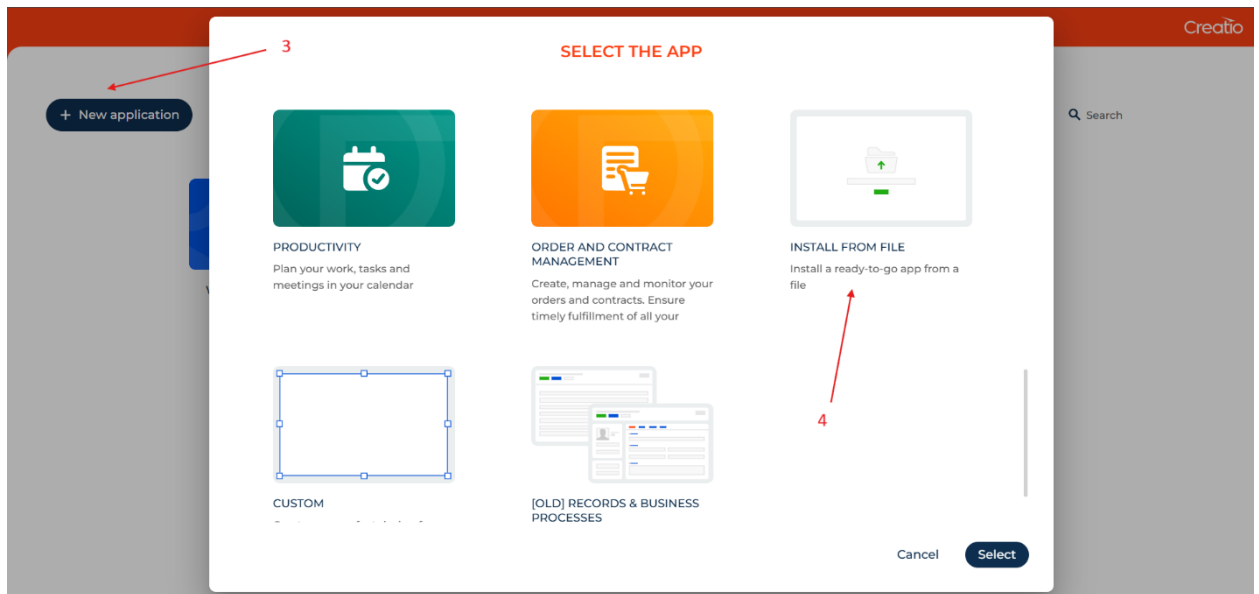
Creatio

3

+ New application

SELECT THE APP

Search

PRODUCTIVITY

Plan your work, tasks and meetings in your calendar

ORDER AND CONTRACT MANAGEMENT

Create, manage and monitor your orders and contracts. Ensure timely fulfillment of all your

INSTALL FROM FILE

Install a ready-to-go app from a file

4

CUSTOM

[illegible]

[OLD] RECORDS & BUSINESS PROCESSES

Cancel

Select